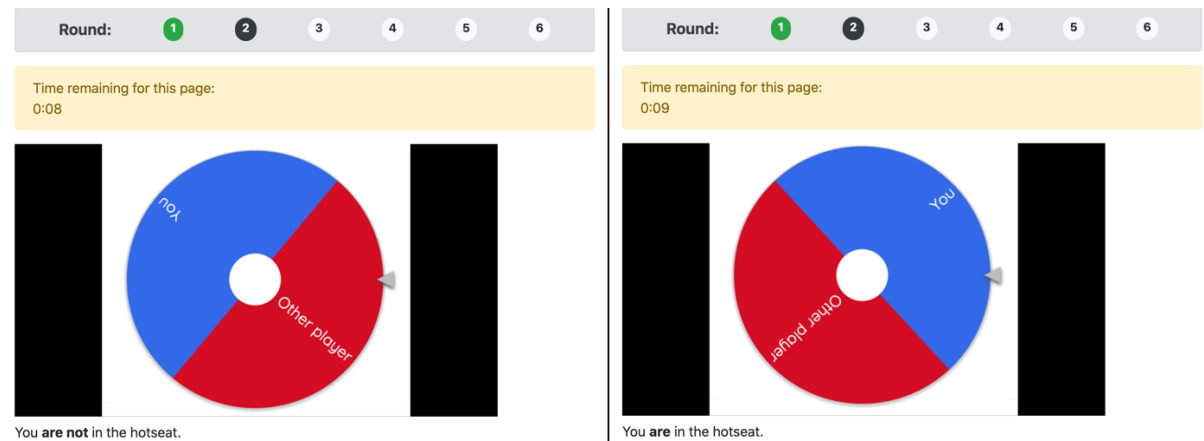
Round: 1 2 3 4 5 6

Time remaining for this page:
0:08

You

Other player

You **are not** in the hotseat.

Round: 1 2 3 4 5 6

Time remaining for this page:
0:09

You

Other player

You **are** in the hotseat.